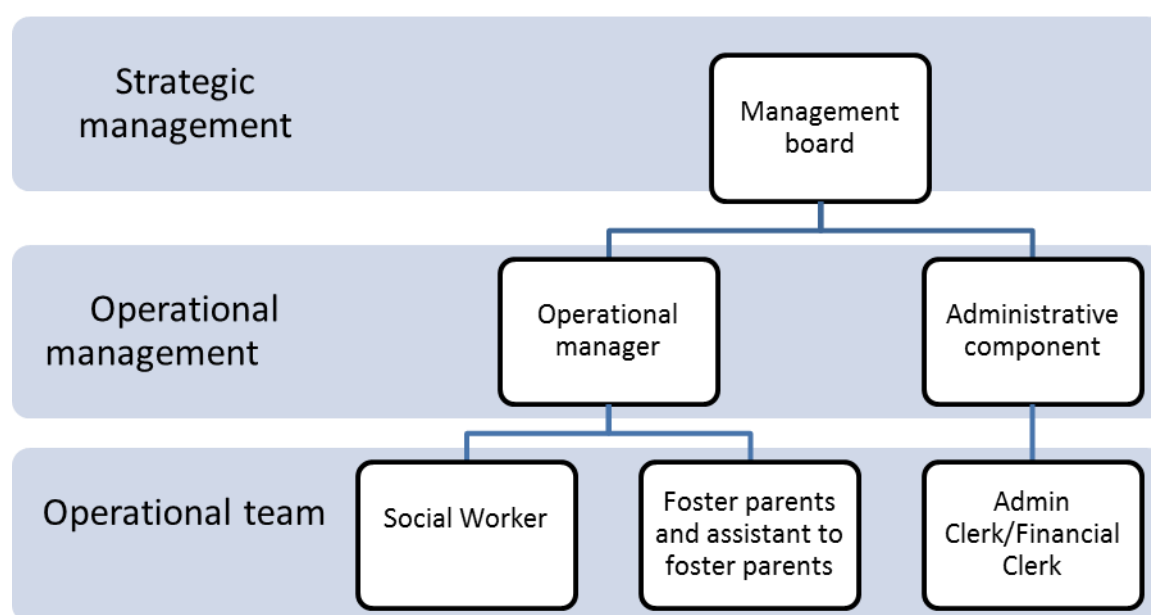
Strategic management

Management board

Operational management

Operational manager

Administrative component

Operational team

Social Worker

Foster parents and assistant to foster parents

Admin Clerk/Financial Clerk